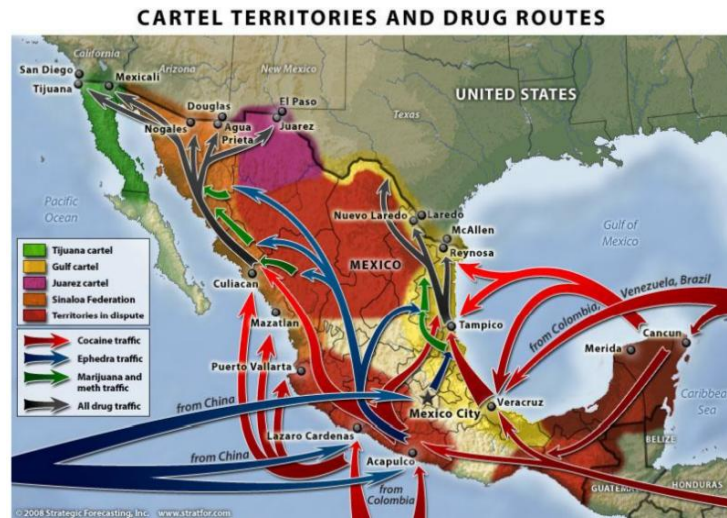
CARTEL TERRITORIES AND DRUG ROUTES

California
San Diego
Tijuana
Mexicali
Arizona
New Mexico
Douglas
El Paso
Nogales
Agua Prieta
Juarez
UNITED STATES
Texas
Pacific Ocean
Nuevo Laredo
Laredo
McAllen
Reynosa
Gulf of Mexico
MEXICO
Culiacan
Mazatlan
Tampico
from Colombia, Venezuela, Brazil
Cancun
Merida
Puerto Vallarta
from China
Mexico City
Veracruz
Caribbean Sea
BELIZE
Lazaro Cardenas
from China
Acapulco
from Colombia
GUATEMALA
HONDURAS

Tijuana cartel
Gulf cartel
Juarez cartel
Sinaloa Federation
Territories in dispute
Cocaine traffic
Ephedra traffic
Marijuana and meth traffic
All drug traffic

© 2008 Strategic Forecasting, Inc. www.stratfor.com